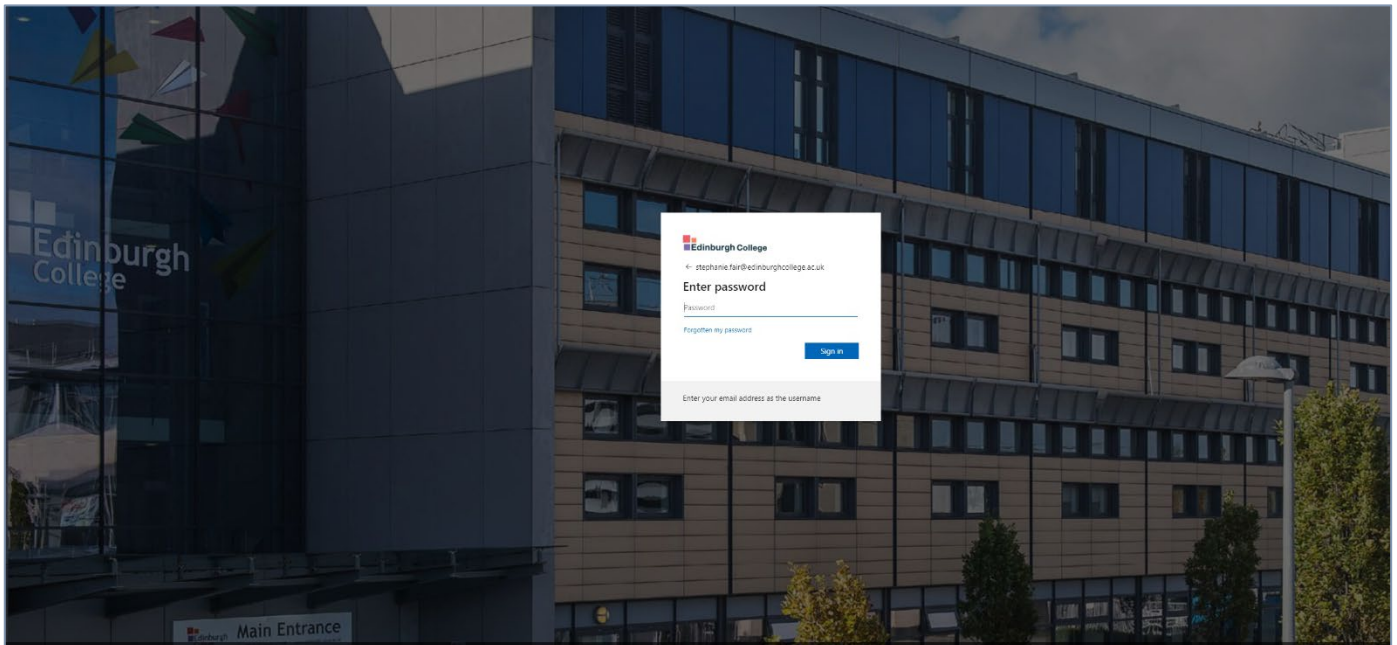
Edinburgh College

Edinburgh College

← stephanie.fair@edinburghcollege.ac.uk

Enter password

Password

Forgotten my password

Sign in

Enter your email address as the username

Edinburgh Main Entrance